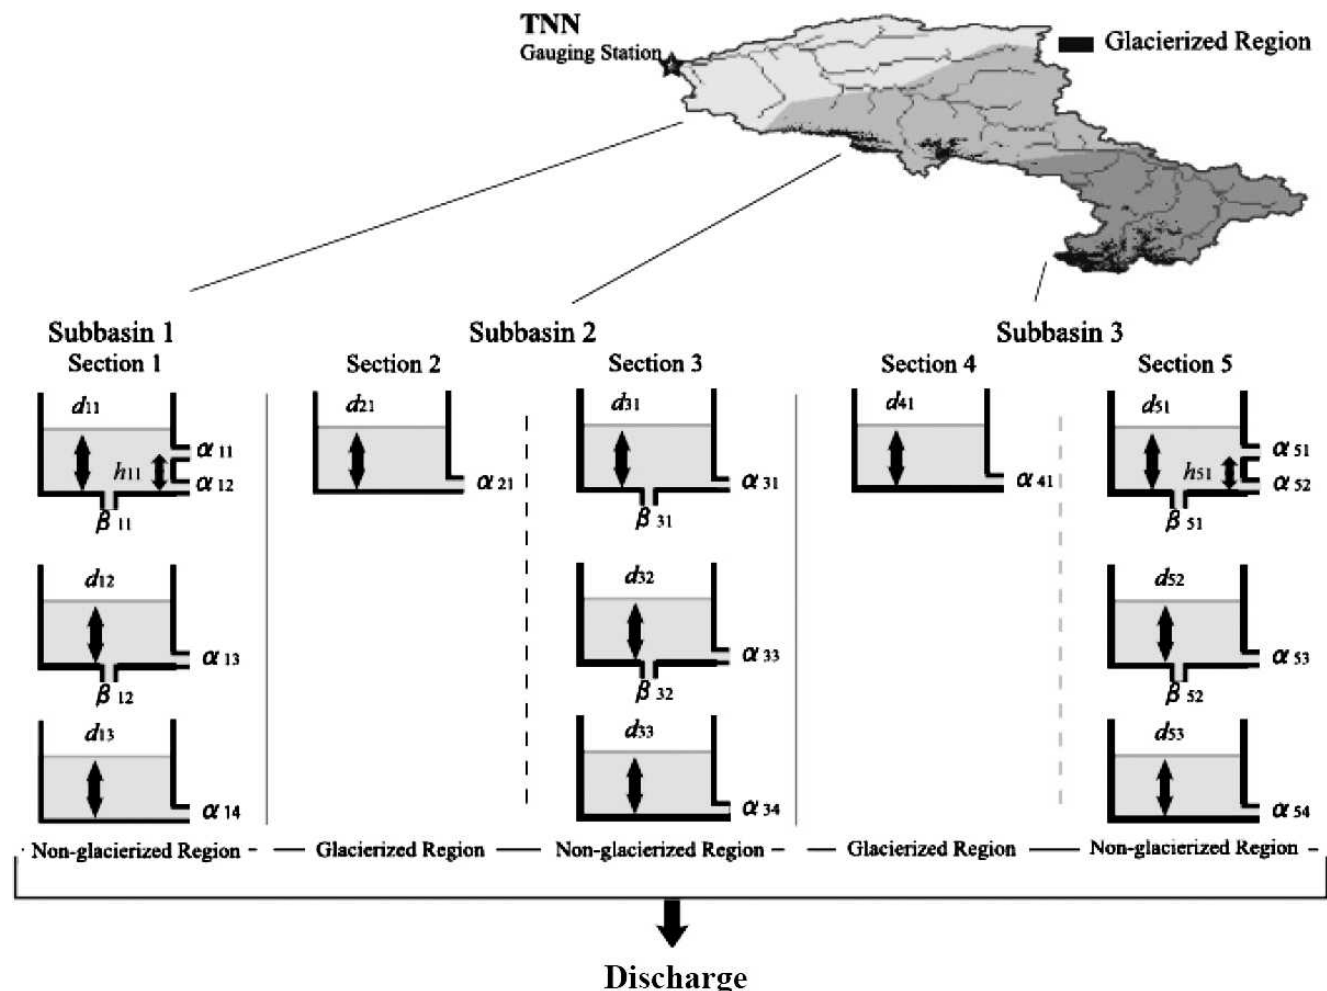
TNN
Gauging Station

Glacierized Region

Subbasin 1
Section 1

$d_{11}$
$h_{11}$
$\alpha_{11}$
$\alpha_{12}$
$\beta_{11}$

$d_{12}$
$\alpha_{13}$
$\beta_{12}$

$d_{13}$
$\alpha_{14}$

Subbasin 2
Section 2

$d_{21}$
$\alpha_{21}$

Section 3

$d_{31}$
$\alpha_{31}$
$\beta_{31}$

$d_{32}$
$\alpha_{33}$
$\beta_{32}$

$d_{33}$
$\alpha_{34}$

Subbasin 3
Section 4

$d_{41}$
$\alpha_{41}$

Section 5

$d_{51}$
$h_{51}$
$\alpha_{51}$
$\alpha_{52}$
$\beta_{51}$

$d_{52}$
$\alpha_{53}$
$\beta_{52}$

$d_{53}$
$\alpha_{54}$

Non-glacierized Region — Glacierized Region — Non-glacierized Region — Glacierized Region — Non-glacierized Region

Discharge